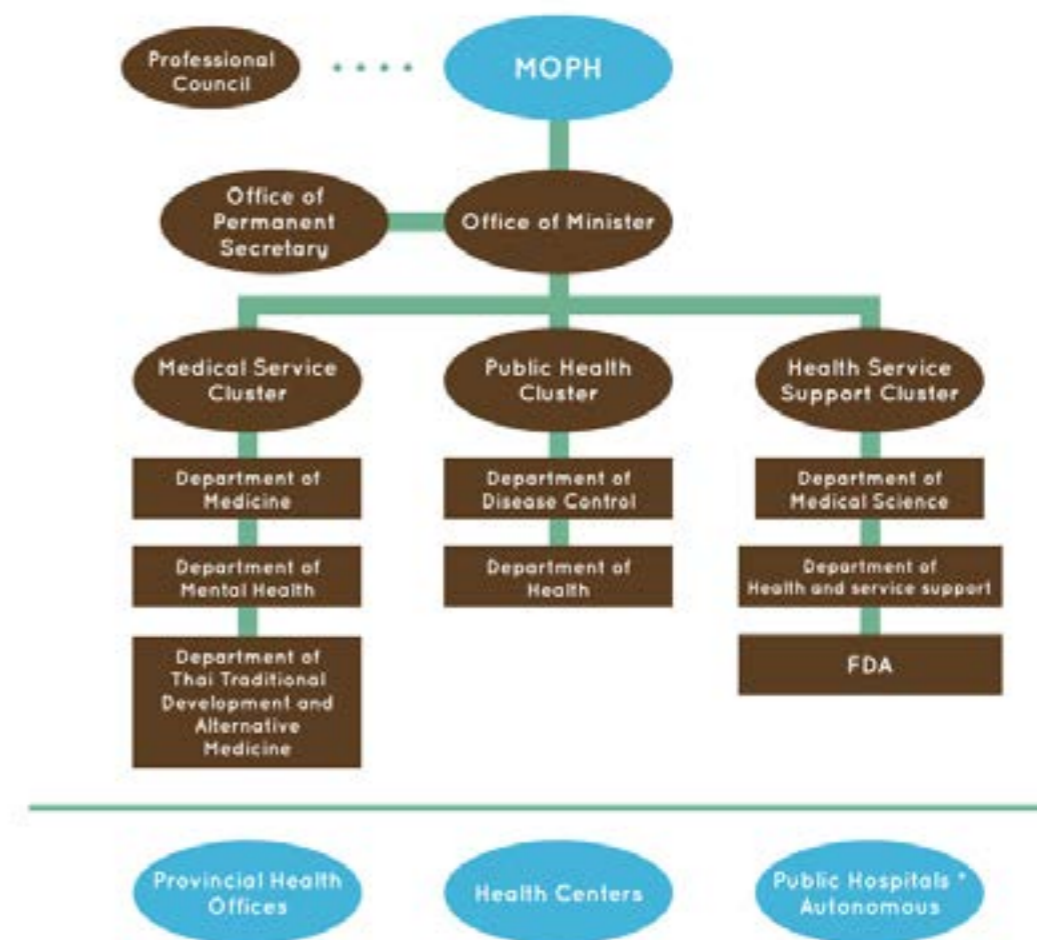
Professional Council

MOPH

Office of Permanent Secretary

Office of Minister

Medical Service Cluster

Public Health Cluster

Health Service Support Cluster

Department of Medicine

Department of Mental Health

Department of Thai Traditional Development and Alternative Medicine

Department of Disease Control

Department of Health

Department of Medical Science

Department of Health and service support

FDA

Provincial Health Offices

Health Centers

Public Hospitals * Autonomous